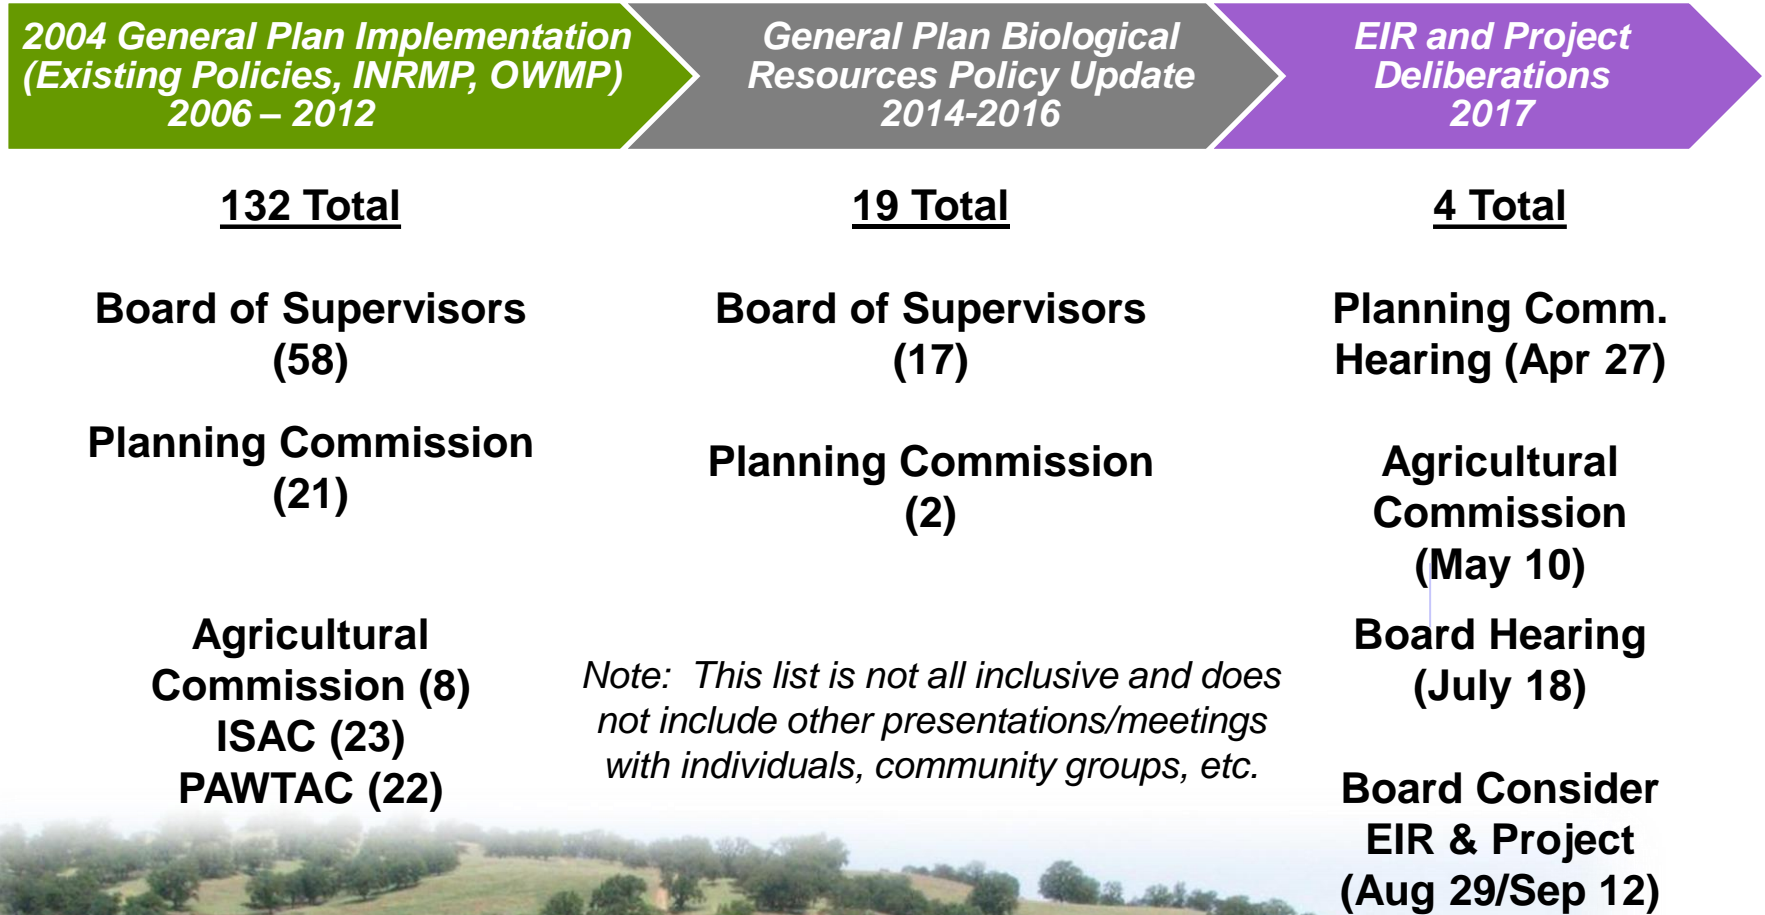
2004 General Plan Implementation (Existing Policies, INRMP, OWMP) 2006 – 2012

132 Total

Board of Supervisors (58)

Planning Commission (21)

Agricultural Commission (8) ISAC (23) PAWTAC (22)

General Plan Biological Resources Policy Update 2014-2016

19 Total

Board of Supervisors (17)

Planning Commission (2)

Note: This list is not all inclusive and does not include other presentations/meetings with individuals, community groups, etc.

EIR and Project Deliberations 2017

4 Total

Planning Comm. Hearing (Apr 27)

Agricultural Commission (May 10)

Board Hearing (July 18)

Board Consider EIR & Project (Aug 29/Sep 12)